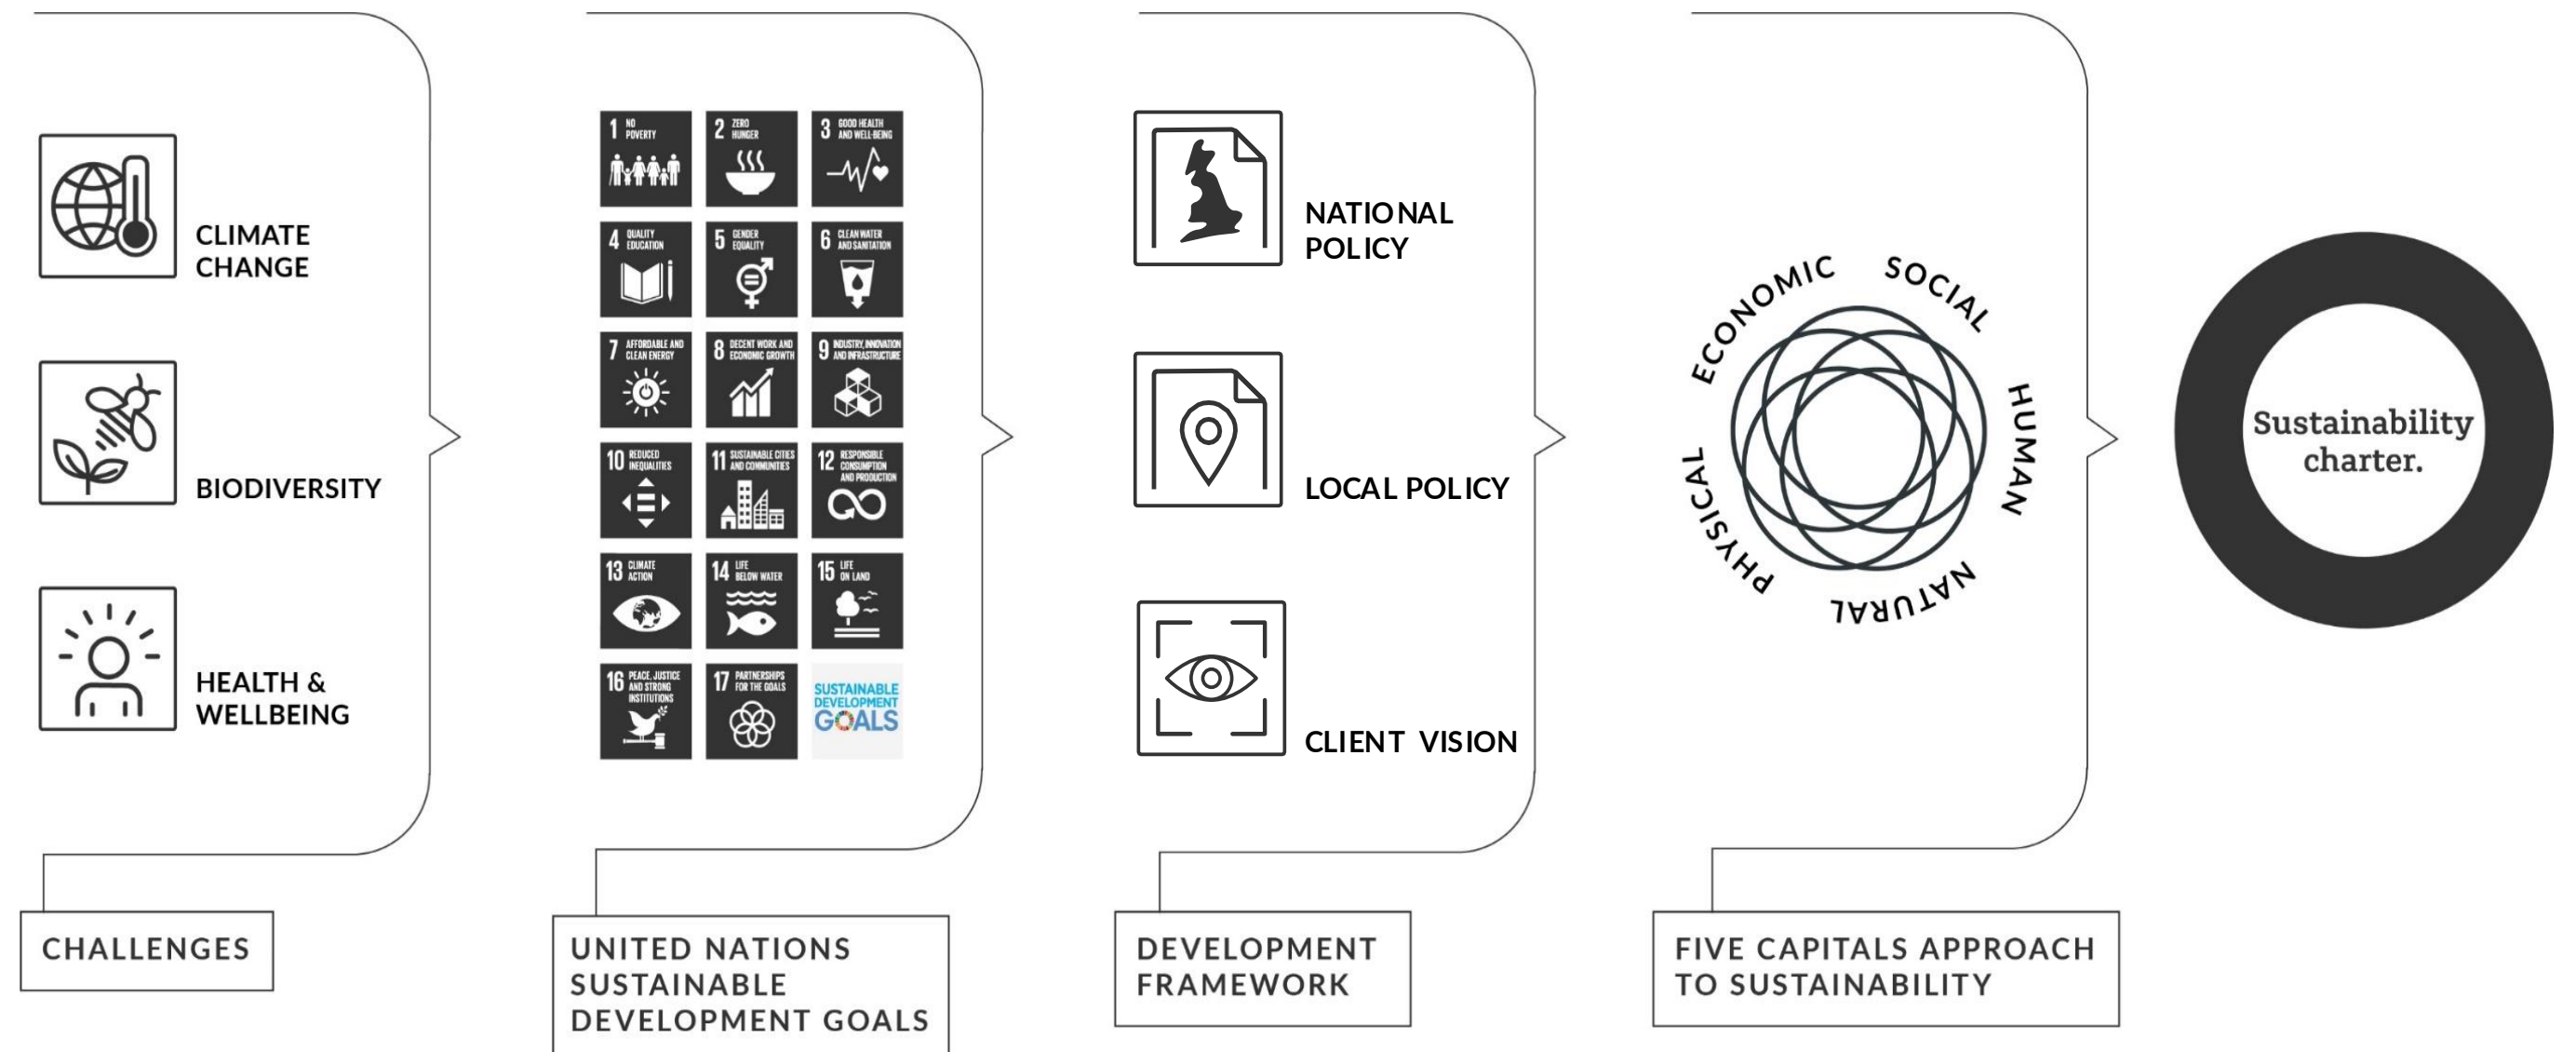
CLIMATE CHANGE

BIODIVERSITY

HEALTH & WELLBEING

CHALLENGES

1 NO POVERTY
2 ZERO HUNGER
3 GOOD HEALTH AND WELL-BEING
4 QUALITY EDUCATION
5 GENDER EQUALITY
6 CLEAN WATER AND SANITATION
7 AFFORDABLE AND CLEAN ENERGY
8 DECENT WORK AND ECONOMIC GROWTH
9 INDUSTRY, INNOVATION AND INFRASTRUCTURE
10 REDUCED INEQUALITIES
11 SUSTAINABLE CITIES AND COMMUNITIES
12 RESPONSIBLE CONSUMPTION AND PRODUCTION
13 CLIMATE ACTION
14 LIFE BELOW WATER
15 LIFE ON LAND
16 PEACE, JUSTICE AND STRONG INSTITUTIONS
17 PARTNERSHIPS FOR THE GOALS
SUSTAINABLE DEVELOPMENT GOALS

UNITED NATIONS SUSTAINABLE DEVELOPMENT GOALS

NATIONAL POLICY

LOCAL POLICY

CLIENT VISION

DEVELOPMENT FRAMEWORK

ECONOMIC
SOCIAL
HUMAN
NATURAL
PHYSICAL

FIVE CAPITALS APPROACH TO SUSTAINABILITY

Sustainability charter.